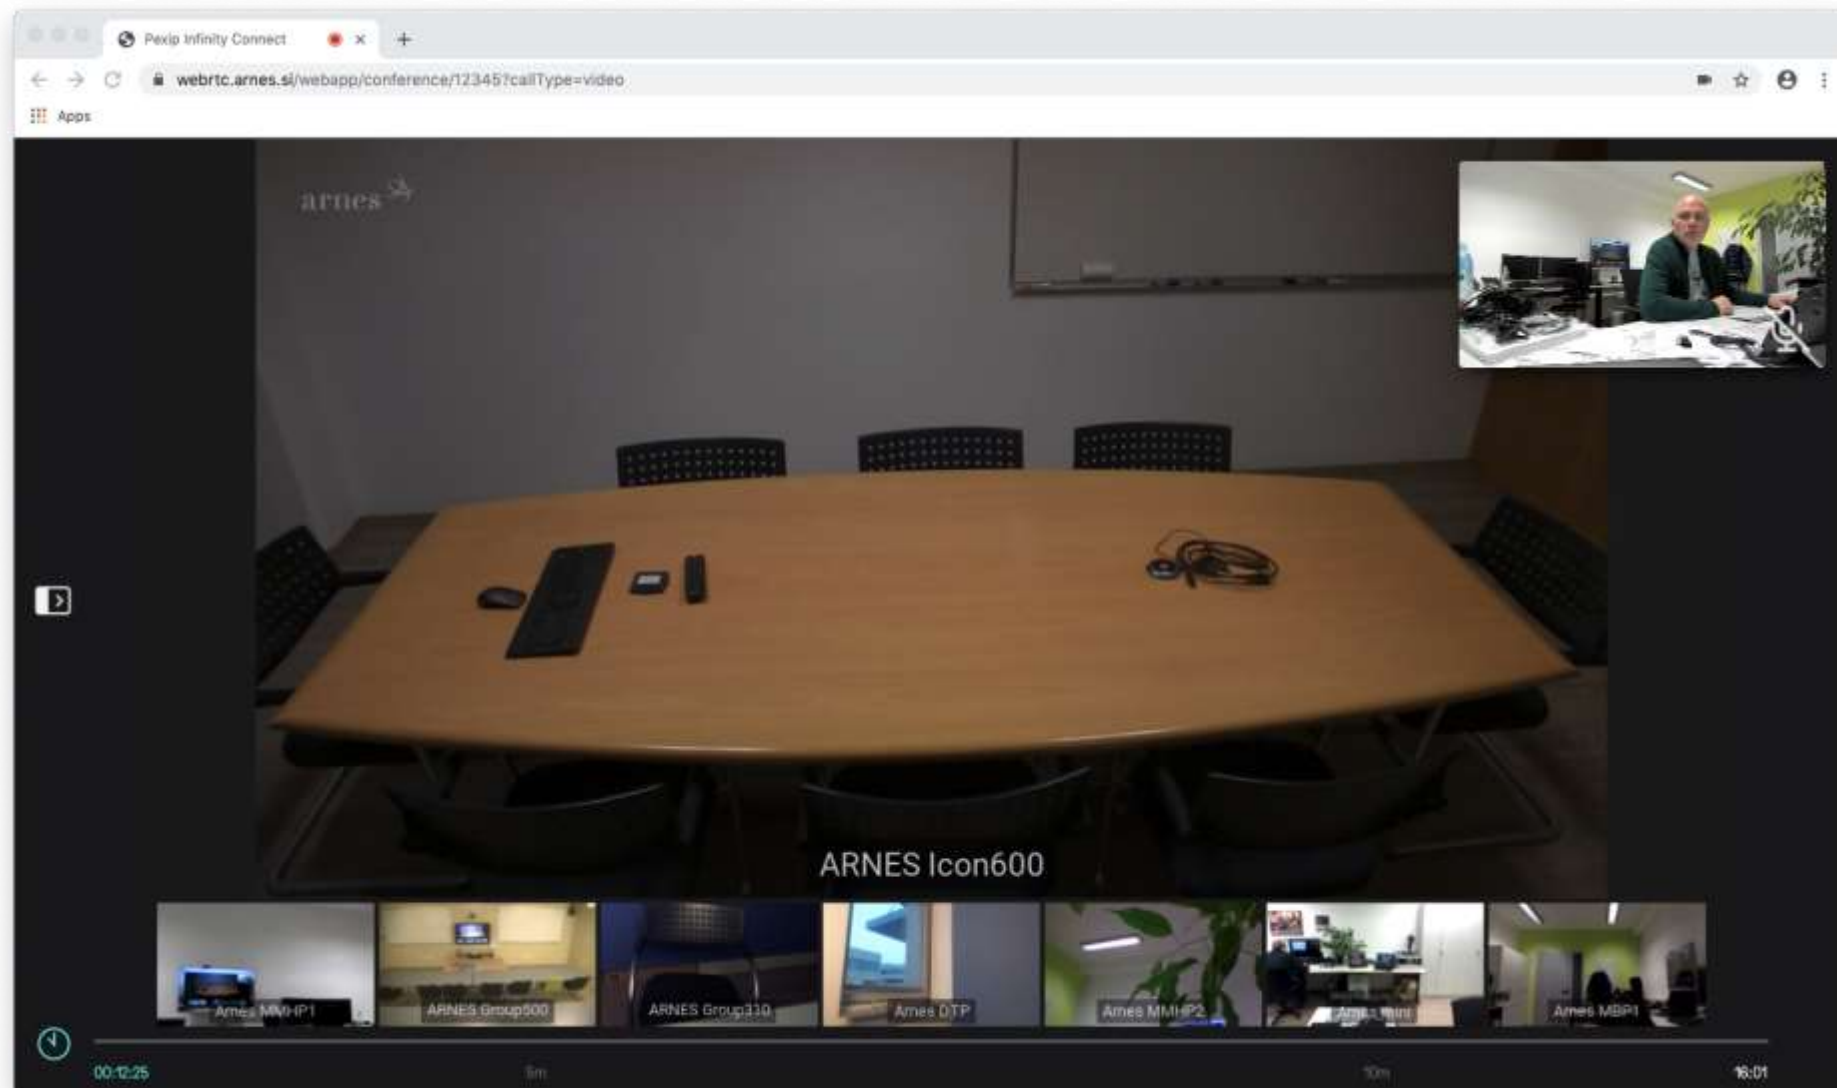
Pexip Infinity Connect

webrtc.arnes.si/webapp/conference/12345?callType=video

Apps

arnes

ARNES Icon600

Arnes MMHP1

ARNES Group500

ARNES Group310

Arnes DTP

Arnes MMHP2

Arnes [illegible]

Arnes MBP1

00:12:25

5m

10m

16:01